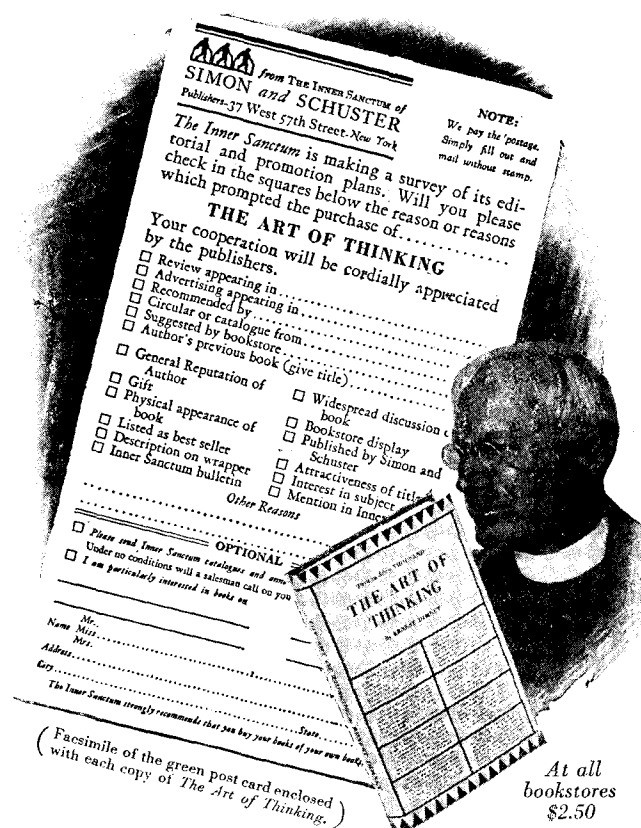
from The Inner Sanctum of
SIMON and SCHUSTER
Publishers-37 West 57th Street-New York

NOTE:
We pay the postage.
Simply fill out and
mail without stamp.

The Inner Sanctum is making a survey of its editorial and promotion plans. Will you please check in the squares below the reason or reasons which prompted the purchase of............

THE ART OF THINKING

Your cooperation will be cordially appreciated by the publishers.

☐ Review appearing in..............................
☐ Advertising appearing in..........................
☐ Recommended by...................................
☐ Circular or catalogue from........................
☐ Suggested by bookstore............................
☐ Author's previous book (give title)...............
☐ General Reputation of Author
☐ Gift
☐ Physical appearance of book
☐ Listed as best seller
☐ Description on wrapper
☐ Inner Sanctum bulletin
☐ Widespread discussion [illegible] book
☐ Bookstore display
☐ Published by Simon and Schuster
☐ Attractiveness of titl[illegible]
☐ Interest in subject
☐ Mention in Inne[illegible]

Other Reasons

OPTIONAL
☐ Please send Inner Sanctum catalogues and ann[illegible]
Under no conditions will a salesman call on you
☐ I am particularly interested in books on

Name Mr. Miss Mrs. ..............................
Address..........................................
City.................................State.........

The Inner Sanctum strongly recommends that you buy your books of your own book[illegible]

THE ART OF THINKING
by ERNEST DIMNET

(Facsimile of the green post card enclosed with each copy of The Art of Thinking.)

At all bookstores
$2.50